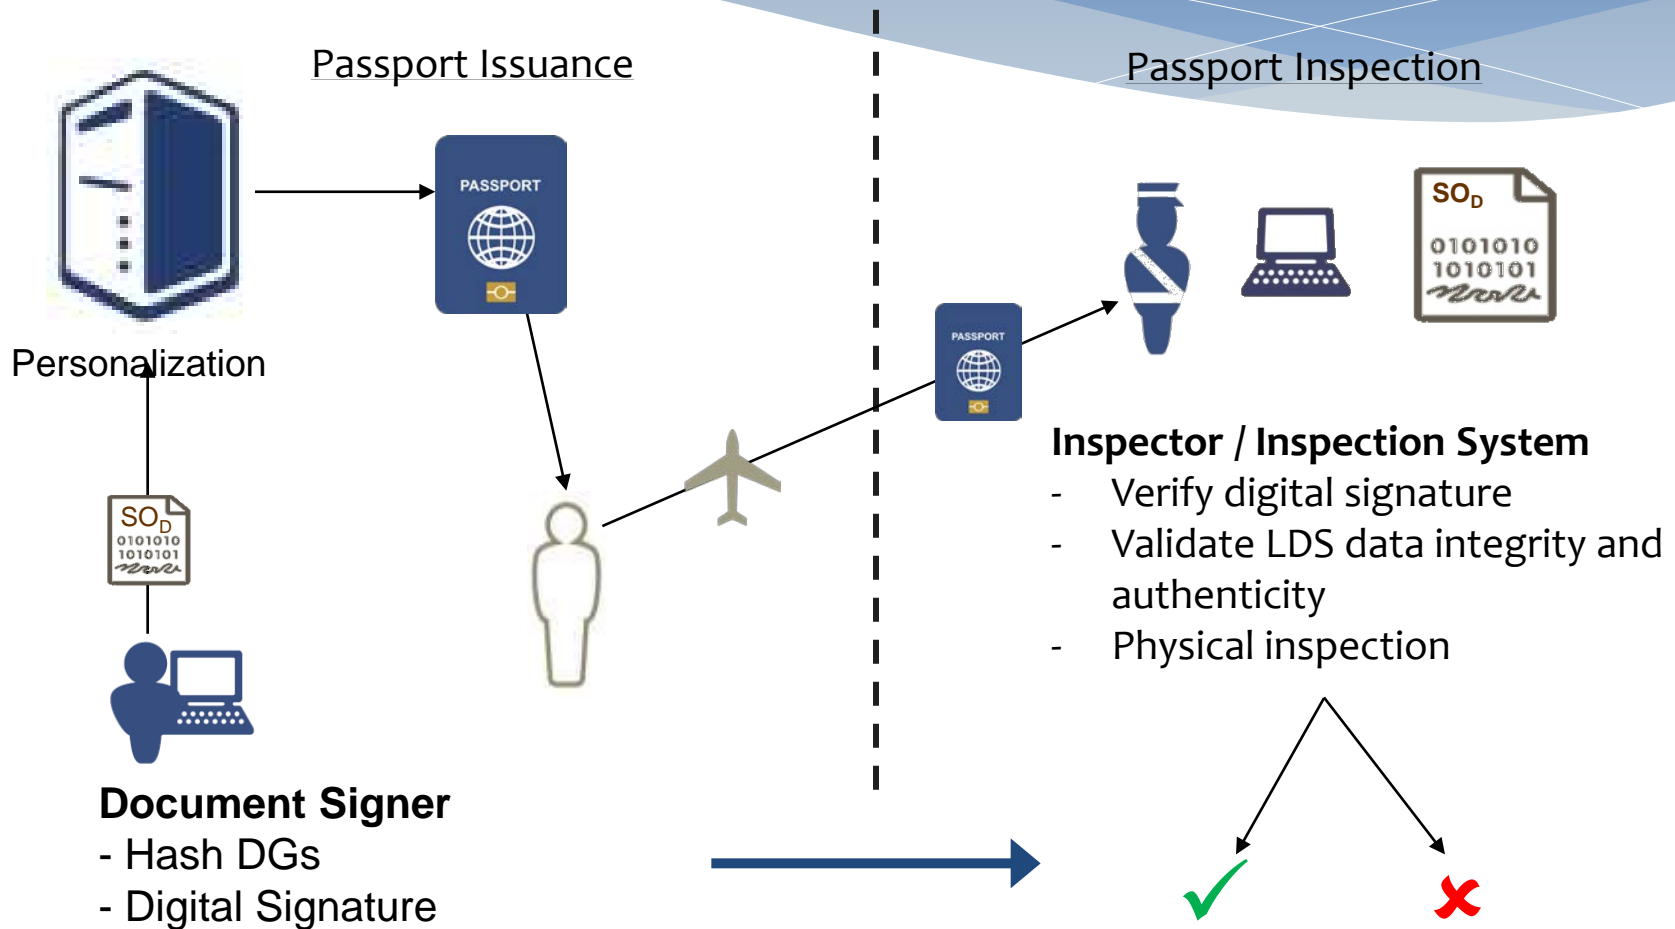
Passport Issuance

Passport Inspection

PASSPORT

Personalization

$SO_D$
0101010
1010101

PASSPORT

$SO_D$
0101010
1010101

Inspector / Inspection System
- Verify digital signature
- Validate LDS data integrity and authenticity
- Physical inspection

Document Signer
- Hash DGs
- Digital Signature